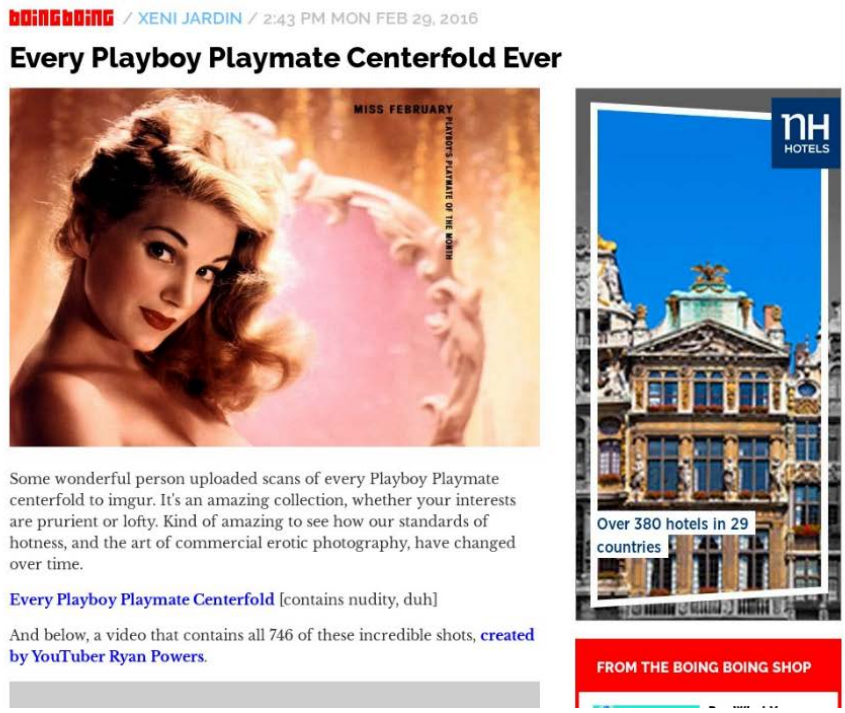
boingboing / XENI JARDIN / 2:43 PM MON FEB 29, 2016

Every Playboy Playmate Centerfold Ever

MISS FEBRUARY

PLAYBOY'S PLAYMATE OF THE MONTH

nH HOTELS

Over 380 hotels in 29 countries

Some wonderful person uploaded scans of every Playboy Playmate centerfold to imgur. It's an amazing collection, whether your interests are prurient or lofty. Kind of amazing to see how our standards of hotness, and the art of commercial erotic photography, have changed over time.

Every Playboy Playmate Centerfold [contains nudity, duh]

And below, a video that contains all 746 of these incredible shots, created by YouTuber Ryan Powers.

FROM THE BOING BOING SHOP